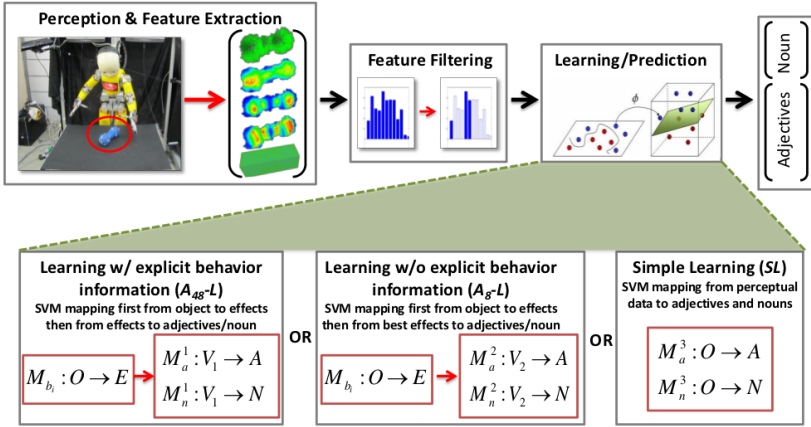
Perception & Feature Extraction

Feature Filtering

Learning/Prediction

$\phi$

Noun

Adjectives

Learning w/ explicit behavior information ($A_{48}$-$L$)

SVM mapping first from object to effects then from effects to adjectives/noun

$M_{b_i}: O \rightarrow E$

$M_a^1: V_1 \rightarrow A$

$M_n^1: V_1 \rightarrow N$

OR

Learning w/o explicit behavior information ($A_8$-$L$)

SVM mapping first from object to effects then from best effects to adjectives/noun

$M_{b_i}: O \rightarrow E$

$M_a^2: V_2 \rightarrow A$

$M_n^2: V_2 \rightarrow N$

OR

Simple Learning ($SL$)

SVM mapping from perceptual data to adjectives and nouns

$M_a^3: O \rightarrow A$

$M_n^3: O \rightarrow N$